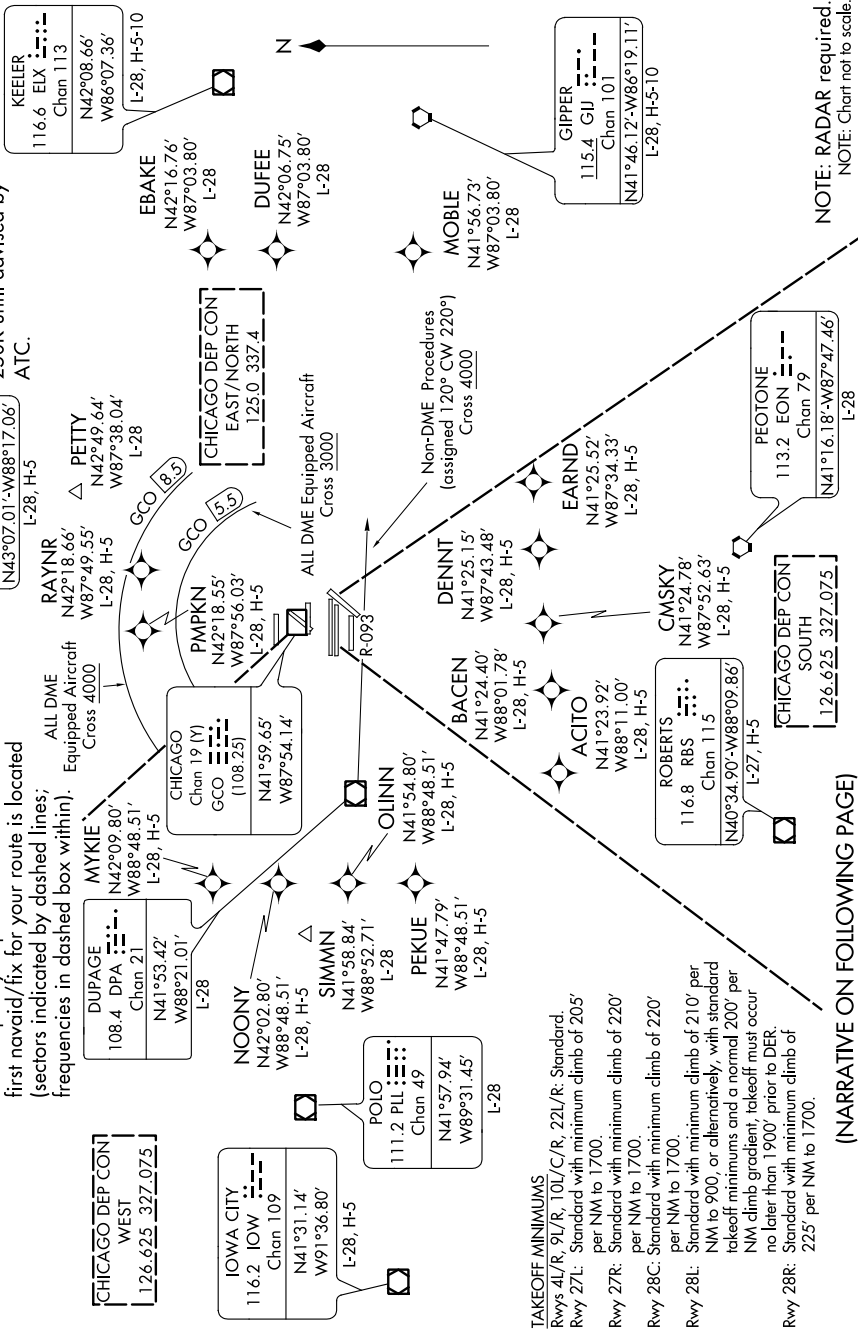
first navaid/fix for your route is located (sectors indicated by dashed lines; frequencies in dashed box within).

250K until advised by ATC.

N43°07.01'-W88°17.06'
L-28, H-5

KEELER
116.6 ELX
Chan 113
N42°08.66'
W86°07.36'
L-28, H-5-10

CHICAGO DEP CON
WEST
126.625 327.075

IOWA CITY
116.2 IOW
Chan 109
N41°31.14'
W91°36.80'
L-28, H-5

POLO
111.2 PLL
Chan 49
N41°57.94'
W89°31.45'
L-28

DUPAGE
108.4 DPA
Chan 21
N41°53.42'
W88°21.01'
L-28

NOONY
N42°02.80'
W88°48.51'
L-28, H-5

MYKIE
N42°09.80'
W88°48.51'
L-28, H-5

SIMMN
N41°58.84'
W88°52.71'
L-28

PEKUE
N41°47.79'
W88°48.51'
L-28, H-5

OLINN
N41°54.80'
W88°48.51'
L-28, H-5

ALL DME Equipped Aircraft Cross 4000

CHICAGO
Chan 19 (Y)
GCO
(108.25)
N41°59.65'
W87°54.14'

PMPKN
N42°18.55'
W87°56.03'
L-28, H-5

RAYNR
N42°18.66'
W87°49.55'
L-28, H-5

GCO 8.5

GCO 5.5

PETTY
N42°49.64'
W87°38.04'
L-28

ALL DME Equipped Aircraft Cross 3000

R-093

CHICAGO DEP CON
EAST/NORTH
125.0 337.4

Non-DME Procedures (assigned 120° CW 220°) Cross 4000

EBAKE
N42°16.76'
W87°03.80'
L-28

DUFEE
N42°06.75'
W87°03.80'
L-28

MOBLE
N41°56.73'
W87°03.80'
L-28

GIPPER
115.4 GIJ
Chan 101
N41°46.12'-W86°19.11'
L-28, H-5-10

BACEN
N41°24.40'
W88°01.78'
L-28, H-5

ACITO
N41°23.92'
W88°11.00'
L-28, H-5

DENNT
N41°25.15'
W87°43.48'
L-28, H-5

EARND
N41°25.52'
W87°34.33'
L-28, H-5

CMSKY
N41°24.78'
W87°52.63'
L-28, H-5

ROBERTS
116.8 RBS
Chan 115
N40°34.90'-W88°09.86'
L-27, H-5

CHICAGO DEP CON
SOUTH
126.625 327.075

PEOTONE
113.2 EON
Chan 79
N41°16.18'-W87°47.46'
L-28

TAKEOFF MINIMUMS
Rwys 4L/R, 9L/R, 10L/C/R, 22L/R: Standard.
Rwy 27L: Standard with minimum climb of 205' per NM to 1700.
Rwy 27R: Standard with minimum climb of 220' per NM to 1700.
Rwy 28C: Standard with minimum climb of 220' per NM to 1700.
Rwy 28L: Standard with minimum climb of 210' per NM to 900, or alternatively, with standard takeoff minimums and a normal 200' per NM climb gradient, takeoff must occur no later than 1900' prior to DER.
Rwy 28R: Standard with minimum climb of 225' per NM to 1700.

(NARRATIVE ON FOLLOWING PAGE)

NOTE: RADAR required.
NOTE: Chart not to scale.

N